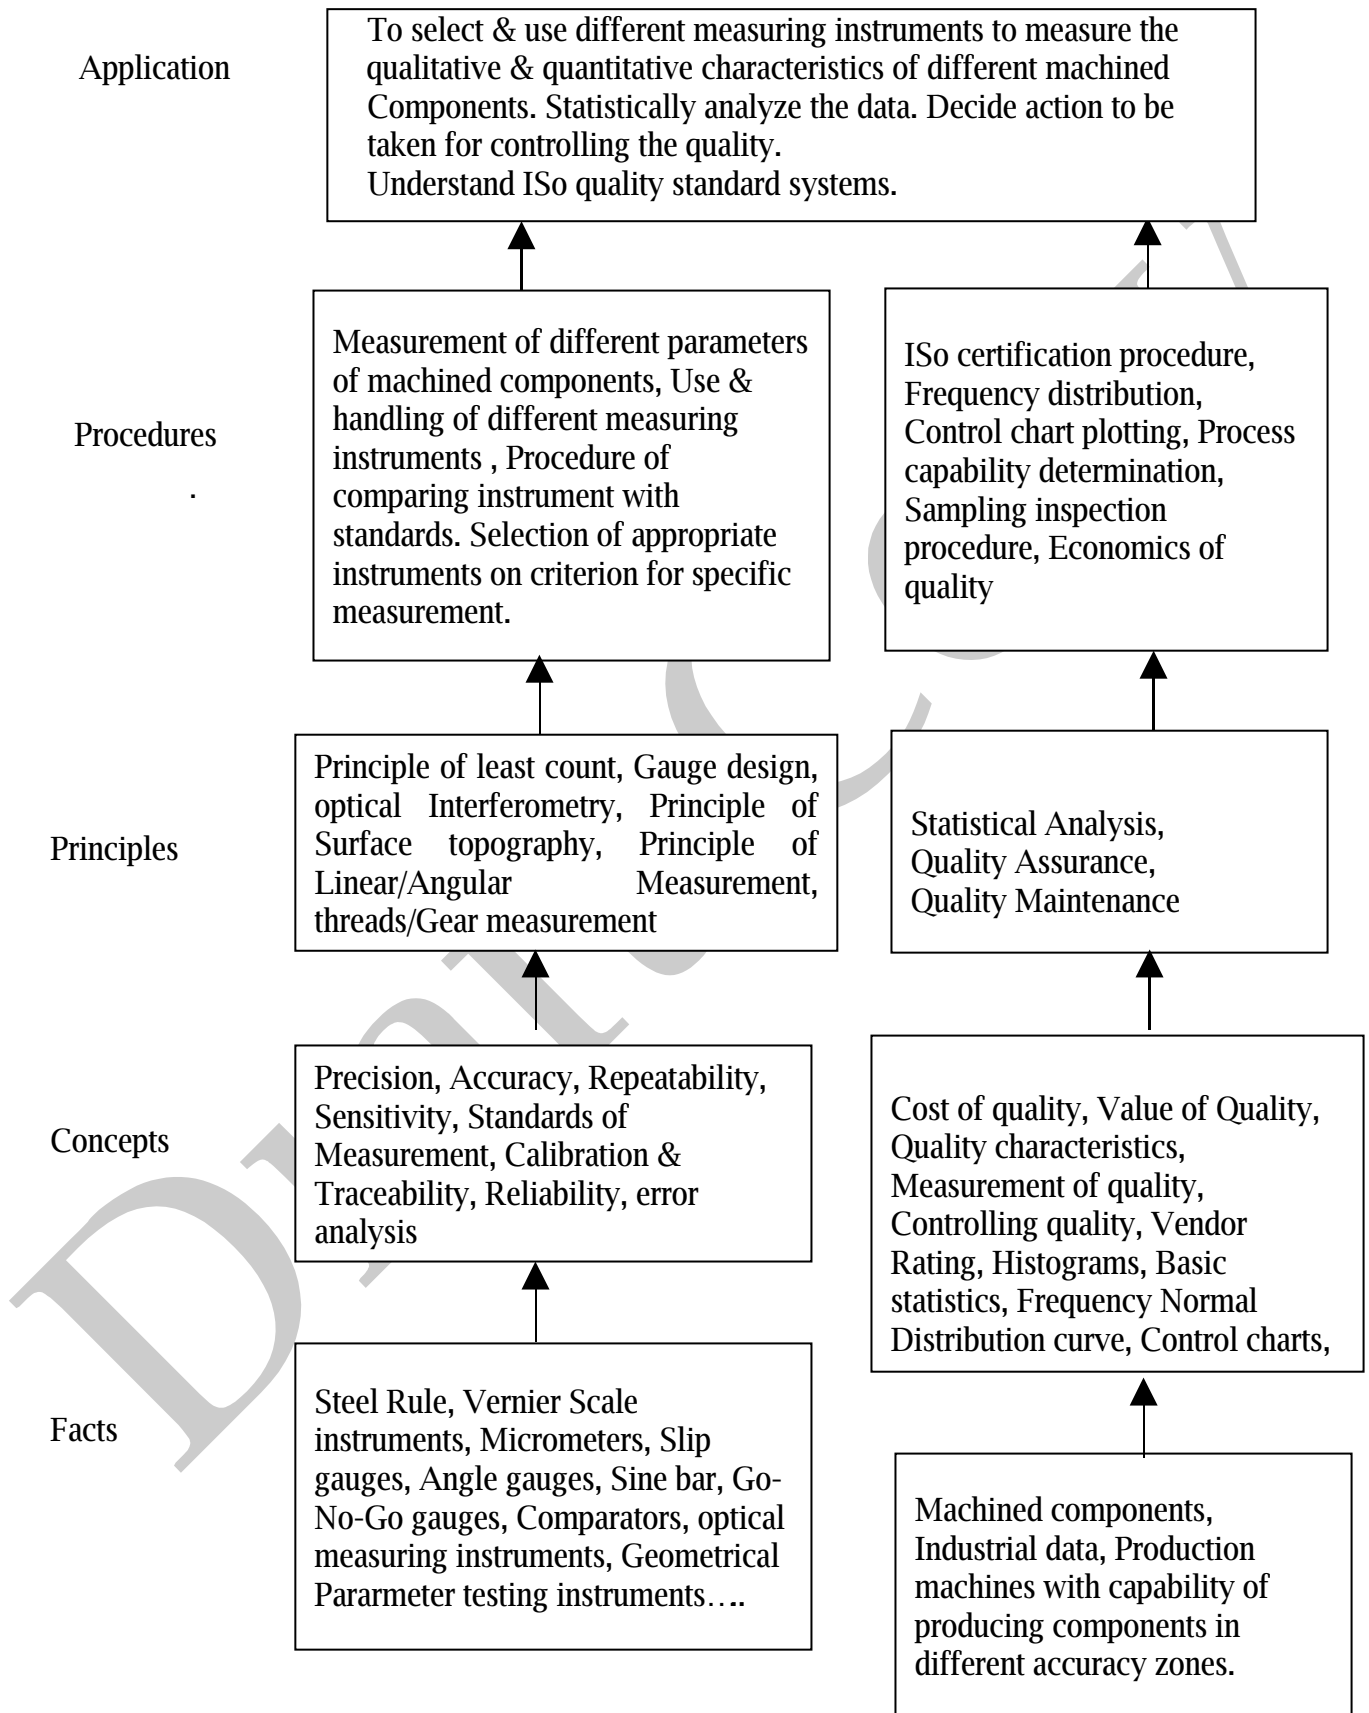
Application

To select & use different measuring instruments to measure the qualitative & quantitative characteristics of different machined Components. Statistically analyze the data. Decide action to be taken for controlling the quality.
Understand ISo quality standard systems.

Procedures

Measurement of different parameters of machined components, Use & handling of different measuring instruments , Procedure of comparing instrument with standards. Selection of appropriate instruments on criterion for specific measurement.

ISo certification procedure, Frequency distribution, Control chart plotting, Process capability determination, Sampling inspection procedure, Economics of quality

Principles

Principle of least count, Gauge design, optical Interferometry, Principle of Surface topography, Principle of Linear/Angular Measurement, threads/Gear measurement

Statistical Analysis, Quality Assurance, Quality Maintenance

Concepts

Precision, Accuracy, Repeatability, Sensitivity, Standards of Measurement, Calibration & Traceability, Reliability, error analysis

Cost of quality, Value of Quality, Quality characteristics, Measurement of quality, Controlling quality, Vendor Rating, Histograms, Basic statistics, Frequency Normal Distribution curve, Control charts,

Facts

Steel Rule, Vernier Scale instruments, Micrometers, Slip gauges, Angle gauges, Sine bar, Go-No-Go gauges, Comparators, optical measuring instruments, Geometrical Pararmeter testing instruments….

Machined components, Industrial data, Production machines with capability of producing components in different accuracy zones.